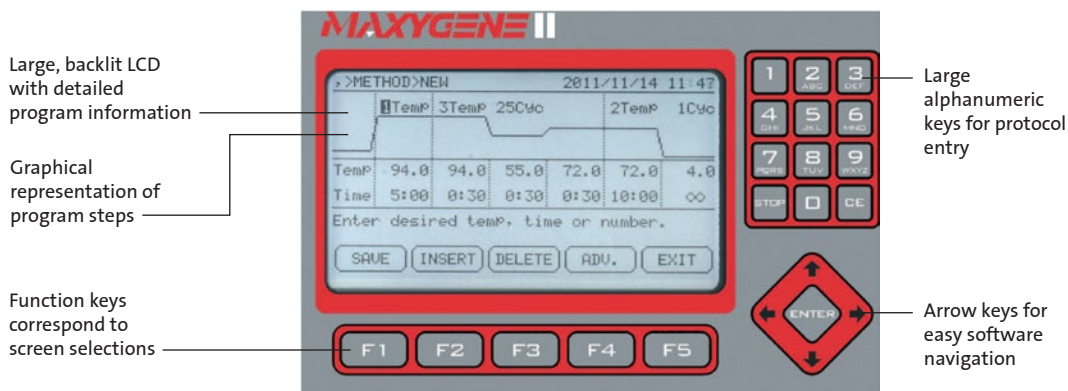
MAXYGENE II

Large, backlit LCD with detailed program information

Graphical representation of program steps

Function keys correspond to screen selections

>METHOD>NEW 2011/11/14 11:47

1Temp 3Temp 25Cyc 2Temp 1Cyc

| Temp | 94.0 | 94.0 | 55.0 | 72.0 | 72.0 | 4.0 |
|---|---|---|---|---|---|---|
| Time | 5:00 | 0:30 | 0:30 | 0:30 | 10:00 | ∞ |

Enter desired temp, time or number.

SAVE INSERT DELETE ADV. EXIT

F1 F2 F3 F4 F5

1 2 ABC 3 DEF
4 GHI 5 JKL 6 MNO
7 PQRS 8 TUV 9 WXYZ
STOP 0 CE

ENTER

Large alphanumeric keys for protocol entry

Arrow keys for easy software navigation